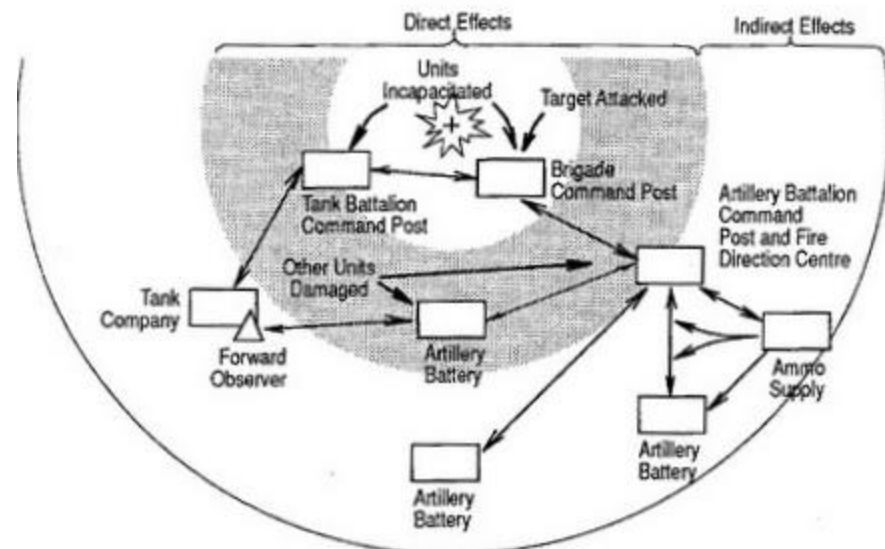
Direct Effects

Indirect Effects

Units Incapacitated

Target Attacked

Tank Battalion Command Post

Brigade Command Post

Artillery Battalion Command Post and Fire Direction Centre

Other Units Damaged

Tank Company

Forward Observer

Artillery Battery

Ammo Supply

Artillery Battery

Artillery Battery